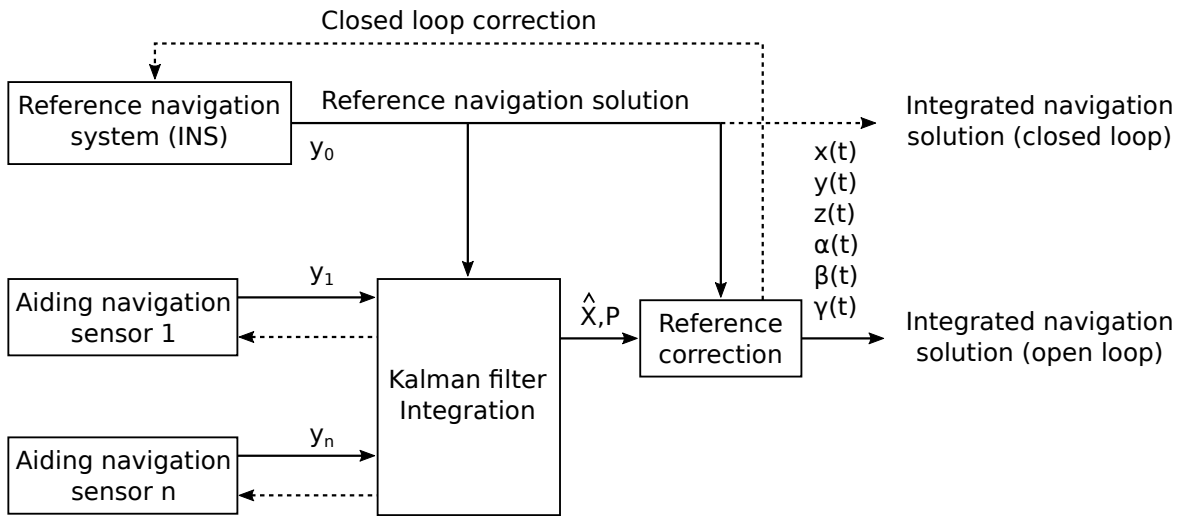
Closed loop correction

Reference navigation system (INS)

Reference navigation solution

$y_0$

Integrated navigation solution (closed loop)

$x(t)$
$y(t)$
$z(t)$
$\alpha(t)$
$\beta(t)$
$\gamma(t)$

$y_1$

Aiding navigation sensor 1

$\hat{X}$,P

Reference correction

Integrated navigation solution (open loop)

Kalman filter Integration

$y_n$

Aiding navigation sensor n